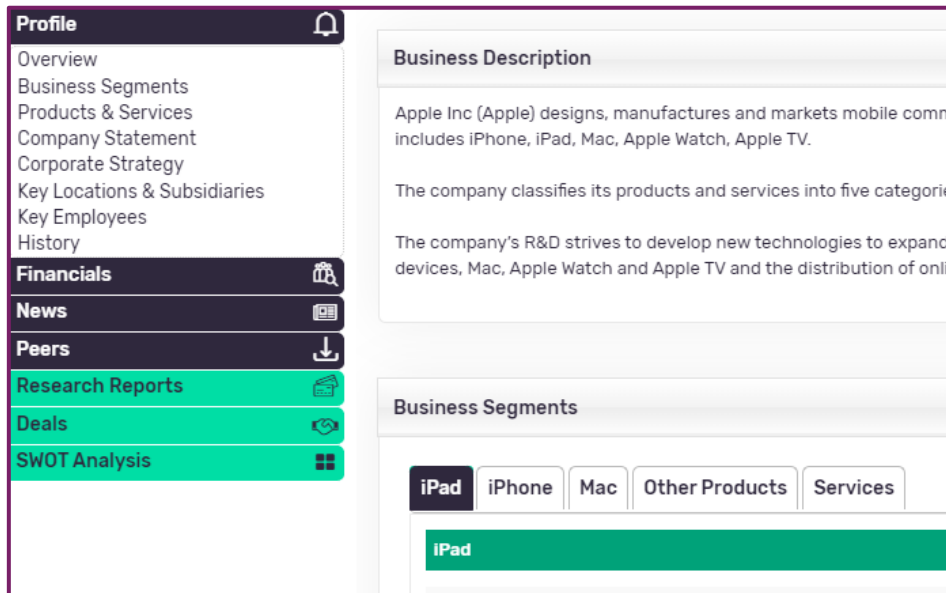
Profile
Overview
Business Segments
Products & Services
Company Statement
Corporate Strategy
Key Locations & Subsidiaries
Key Employees
History
Financials
News
Peers
Research Reports
Deals
SWOT Analysis

Business Description

Apple Inc (Apple) designs, manufactures and markets mobile comm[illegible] includes iPhone, iPad, Mac, Apple Watch, Apple TV.

The company classifies its products and services into five categori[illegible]

The company's R&D strives to develop new technologies to expand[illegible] devices, Mac, Apple Watch and Apple TV and the distribution of onl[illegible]

Business Segments

iPad | iPhone | Mac | Other Products | Services

iPad